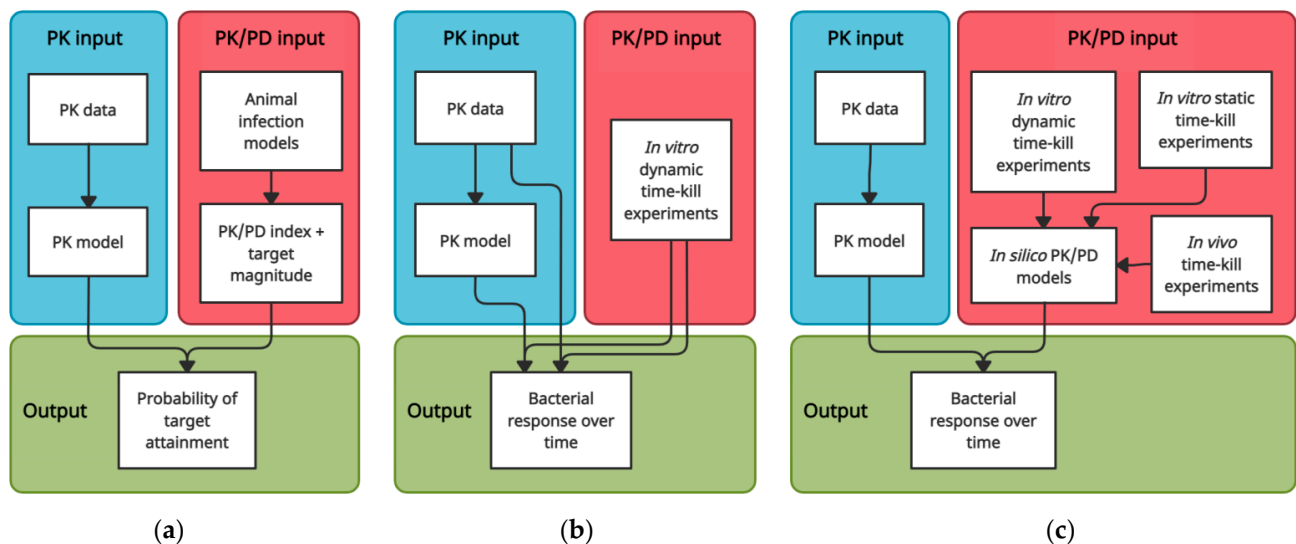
PK input

PK/PD input

PK data

Animal infection models

PK model

PK/PD index + target magnitude

Output

Probability of target attainment

(a)

PK input

PK/PD input

PK data

*In vitro* dynamic time-kill experiments

PK model

Output

Bacterial response over time

(b)

PK input

PK/PD input

PK data

*In vitro* dynamic time-kill experiments

*In vitro* static time-kill experiments

PK model

*In silico* PK/PD models

*In vivo* time-kill experiments

Output

Bacterial response over time

(c)